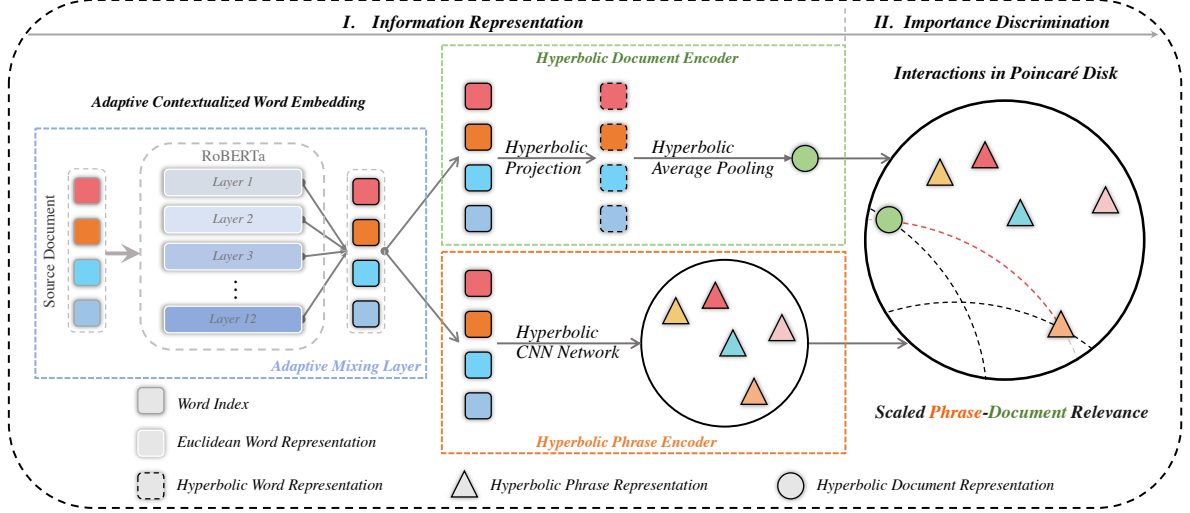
I. Information Representation

II. Importance Discrimination

Adaptive Contextualized Word Embedding

Source Document

RoBERTa

Layer 1

Layer 2

Layer 3

⋮

Layer 12

Adaptive Mixing Layer

Hyperbolic Document Encoder

Hyperbolic Projection

Hyperbolic Average Pooling

Hyperbolic CNN Network

Hyperbolic Phrase Encoder

Interactions in Poincaré Disk

Scaled Phrase-Document Relevance

Word Index

Euclidean Word Representation

Hyperbolic Word Representation

Hyperbolic Phrase Representation

Hyperbolic Document Representation